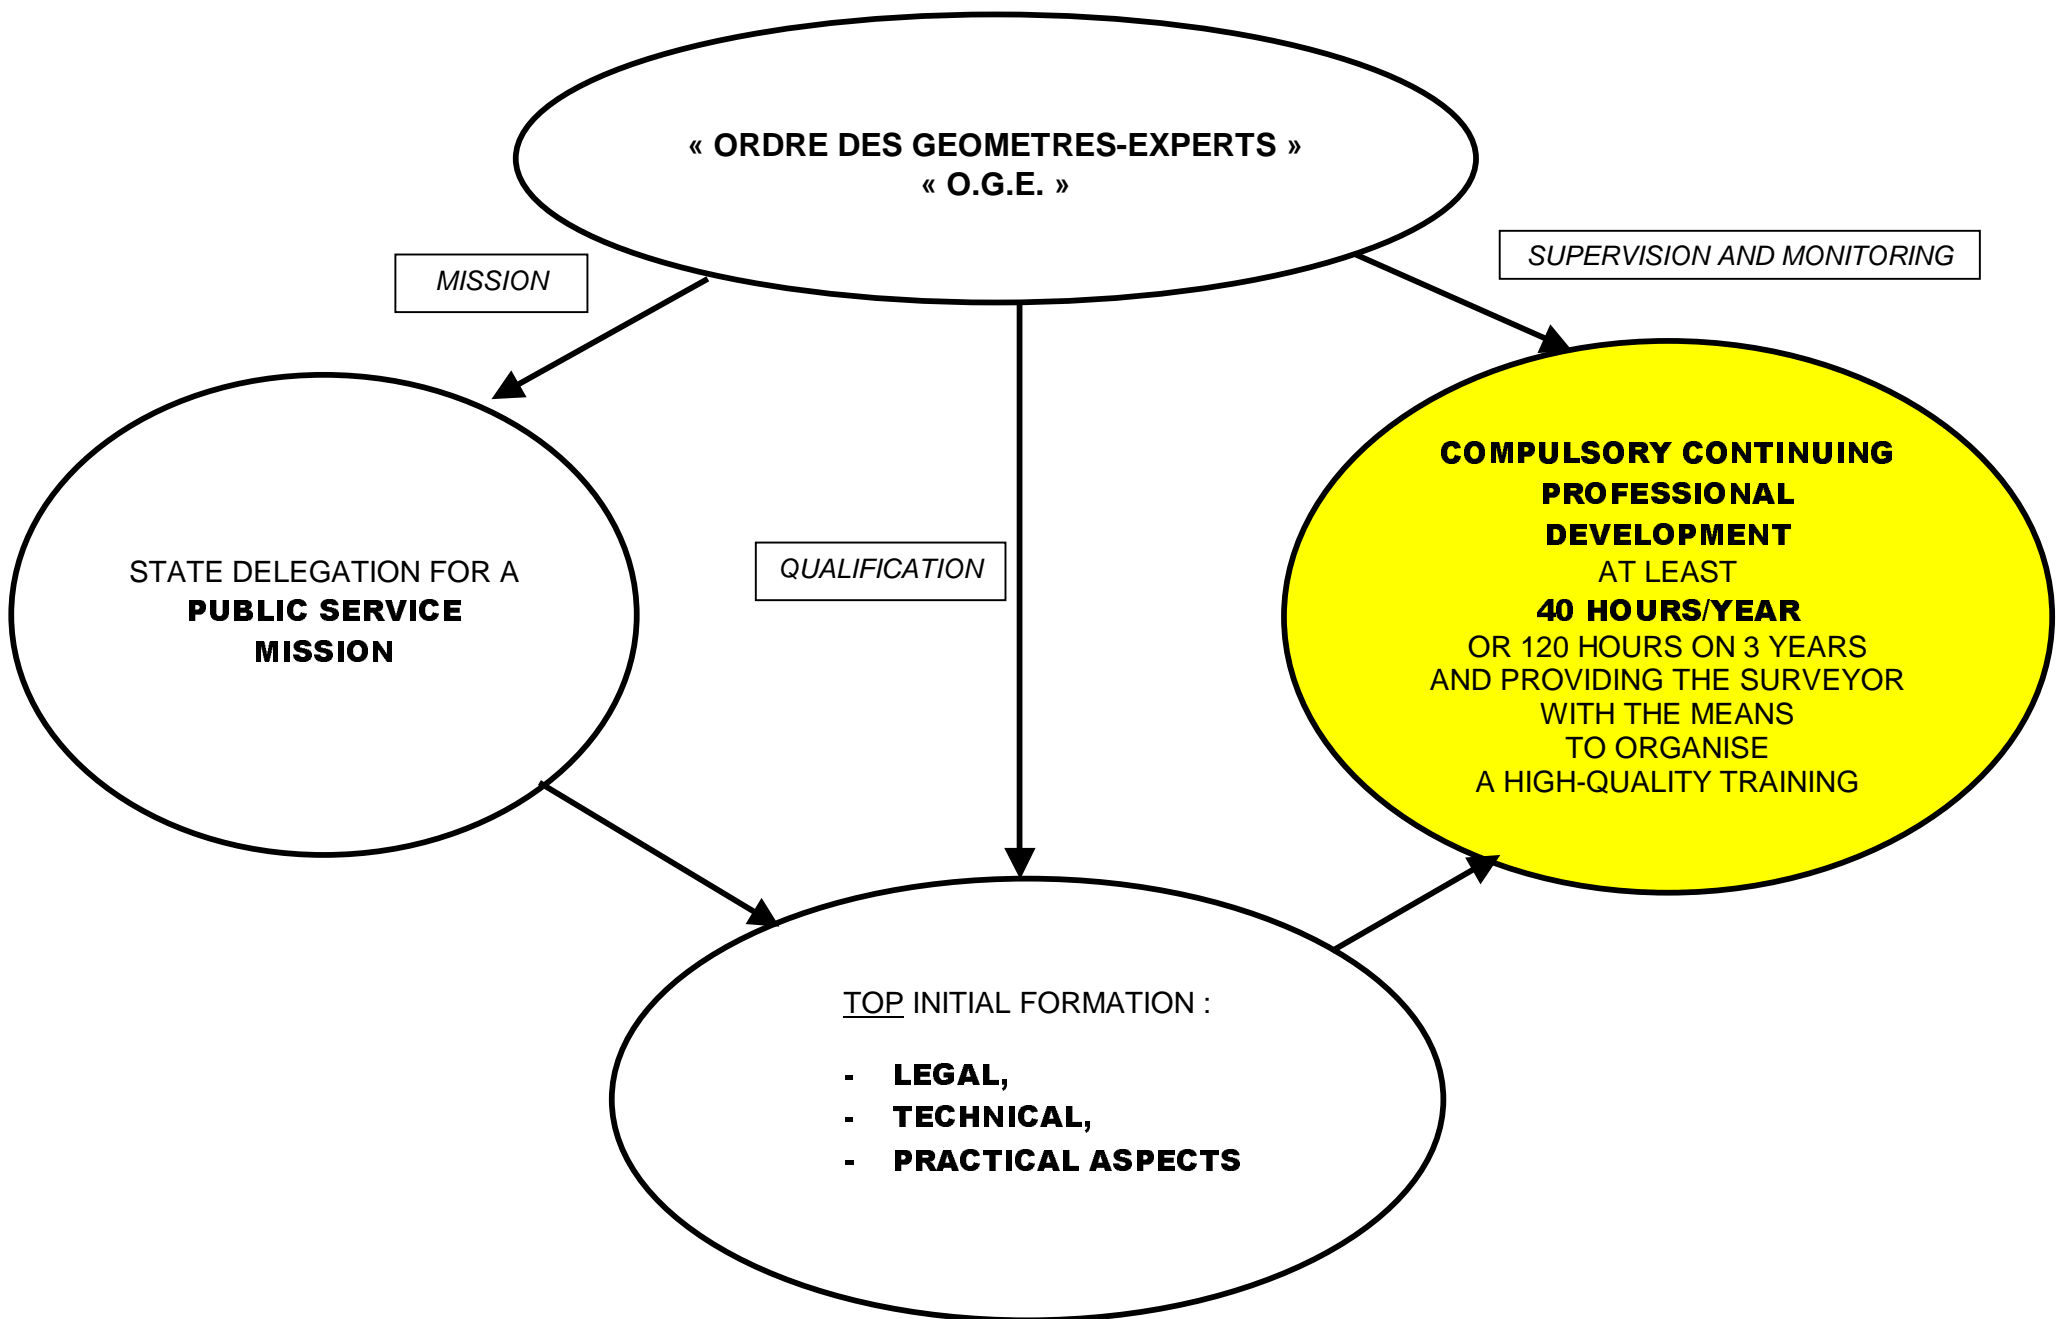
« ORDRE DES GEOMETRES-EXPERTS »
« O.G.E. »

MISSION

SUPERVISION AND MONITORING

STATE DELEGATION FOR A
PUBLIC SERVICE
MISSION

QUALIFICATION

COMPULSORY CONTINUING
PROFESSIONAL
DEVELOPMENT
AT LEAST
40 HOURS/YEAR
OR 120 HOURS ON 3 YEARS
AND PROVIDING THE SURVEYOR
WITH THE MEANS
TO ORGANISE
A HIGH-QUALITY TRAINING

TOP INITIAL FORMATION :

- LEGAL,
- TECHNICAL,
- PRACTICAL ASPECTS